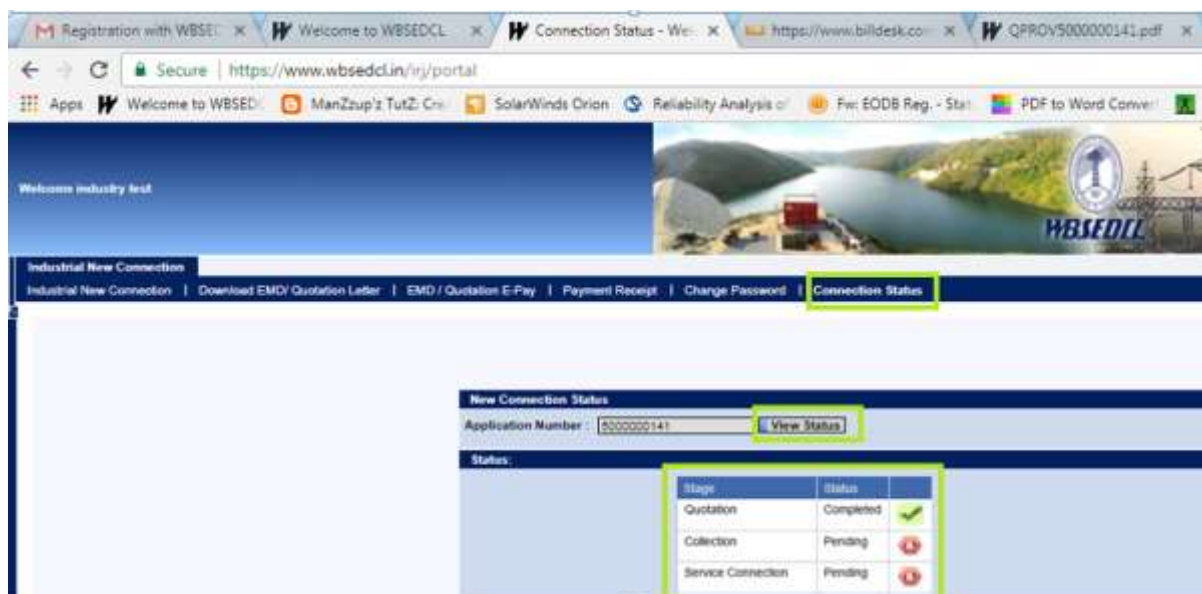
Registration with WBSE × Welcome to WBSEDCL × Connection Status - We × https://www.billdesk.co × QPROV5000000141.pdf ×

Secure | https://www.wbsedcl.in/irj/portal

Apps Welcome to WBSED ManZzup'z TutZ: Cr SolarWinds Orion Reliability Analysis o Fw: EODB Reg. - Sta PDF to Word Conver

Welcome industry test

WBSEDCL

Industrial New Connection

Industrial New Connection | Download EMD/ Quotation Letter | EMD / Quotation E-Pay | Payment Receipt | Change Password | Connection Status

New Connection Status

Application Number : 5000000141 View Status

Status:

| Stage | Status | |
|---|---|---|
| Quotation | Completed | |
| Collection | Pending | |
| Service Connection | Pending | |